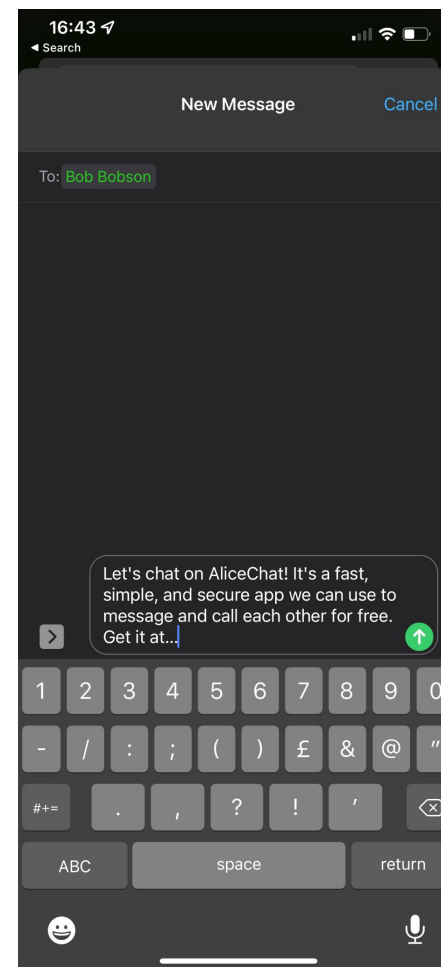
16:43
◀ Search

New Message
Cancel

To: Bob Bobson

Let's chat on AliceChat! It's a fast, simple, and secure app we can use to message and call each other for free. Get it at...

1 2 3 4 5 6 7 8 9 0
- / : ; ( ) £ & @ "
#+= . , ? ! '
ABC space return